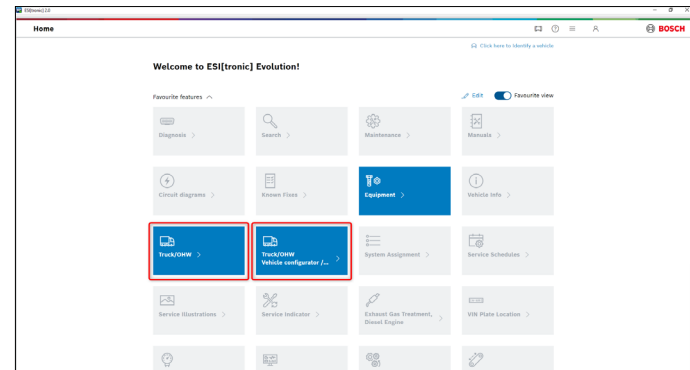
ESI[tronic] 2.0

Home

BOSCH

Click here to identify a vehicle

Welcome to ESI[tronic] Evolution!

Favourite features

Edit

Favourite view

Diagnosis >

Search >

Maintenance >

Manuals >

Circuit diagrams >

Known Fixes >

Equipment >

Vehicle info >

Truck/OHW >

Truck/OHW
Vehicle configurator /... >

System Assignment >

Service Schedules >

Service Illustrations >

Service Indicator >

Exhaust Gas Treatment, Diesel Engine >

VIN Plate Location >